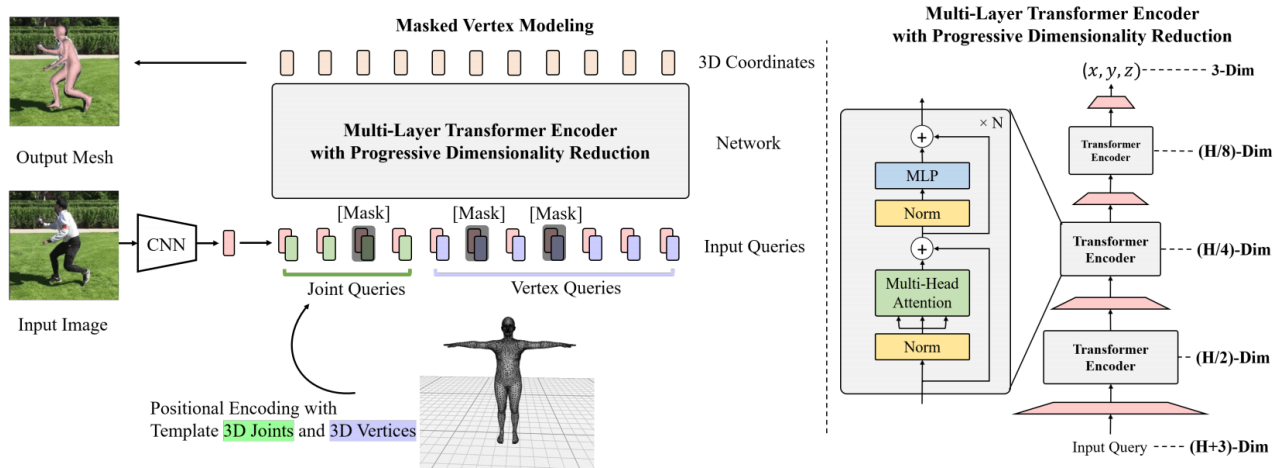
Masked Vertex Modeling

3D Coordinates

Output Mesh

Multi-Layer Transformer Encoder with Progressive Dimensionality Reduction

Network

[Mask] [Mask] [Mask]

Input Image

CNN

Input Queries

Joint Queries

Vertex Queries

Positional Encoding with Template 3D Joints and 3D Vertices

Multi-Layer Transformer Encoder with Progressive Dimensionality Reduction

× N

MLP

Norm

Multi-Head Attention

Norm

$(x, y, z)$ 3-Dim

Transformer Encoder (H/8)-Dim

Transformer Encoder (H/4)-Dim

Transformer Encoder (H/2)-Dim

Input Query (H+3)-Dim